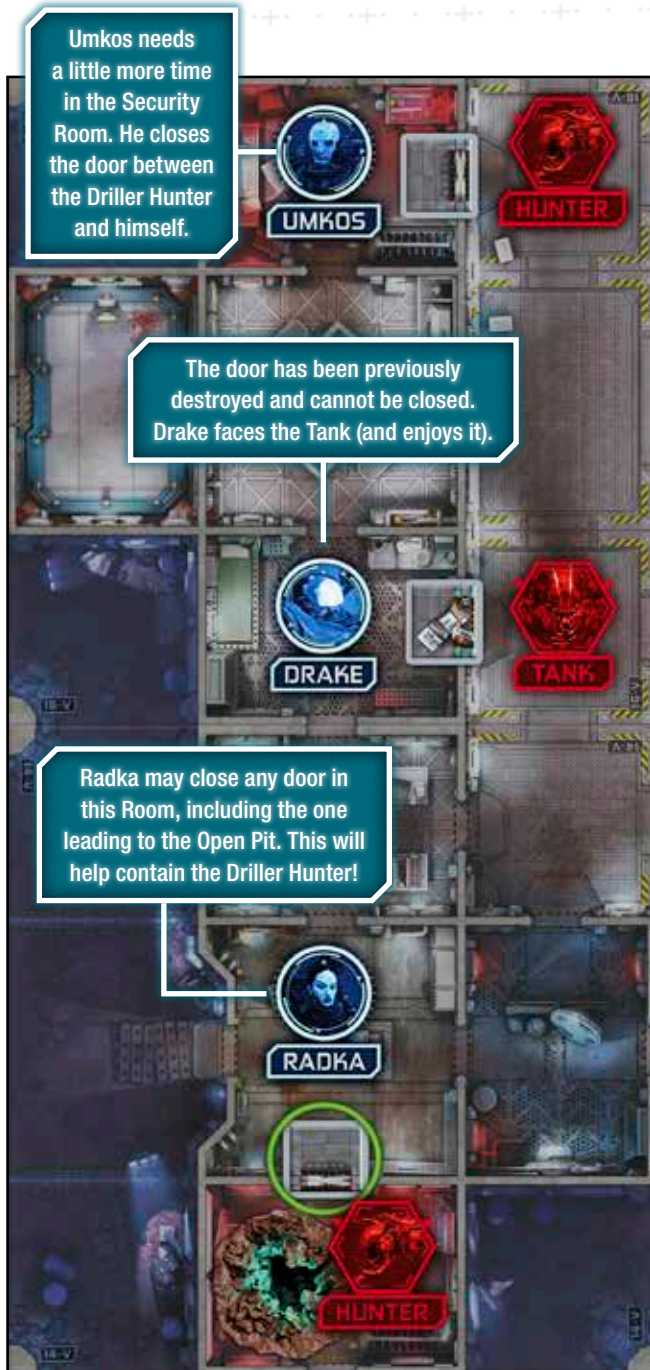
Umkos needs a little more time in the Security Room. He closes the door between the Driller Hunter and himself.

UMKOS

HUNTER

The door has been previously destroyed and cannot be closed. Drake faces the Tank (and enjoys it).

DRAKE

TANK

Radka may close any door in this Room, including the one leading to the Open Pit. This will help contain the Driller Hunter!

RADKA

HUNTER